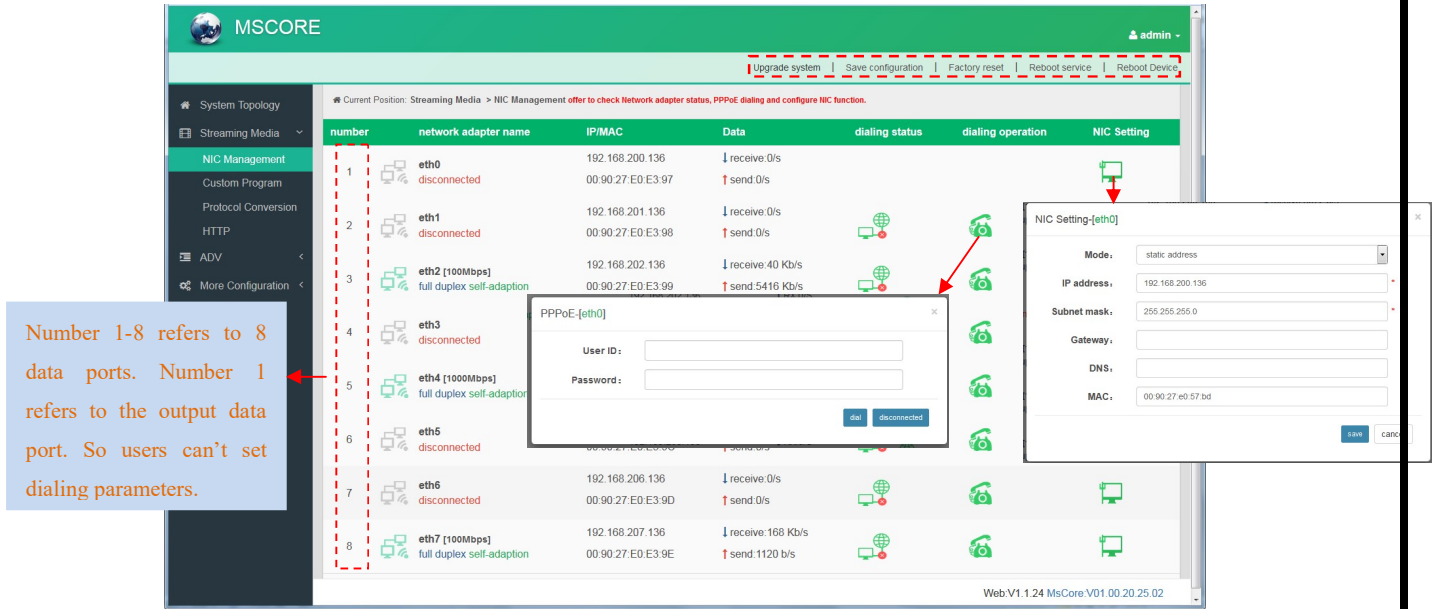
MSCORE

admin

Upgrade system | Save configuration | Factory reset | Reboot service | Reboot Device

System Topology
Streaming Media
NIC Management
Custom Program
Protocol Conversion
HTTP
ADV
More Configuration

Current Position: Streaming Media > NIC Management offer to check Network adapter status, PPPoE dialing and configure NIC function.

| number | network adapter name | IP/MAC | Data | dialing status | dialing operation | NIC Setting |
|---|---|---|---|---|---|---|
| 1 | eth0 disconnected | 192.168.200.136 00:90:27:E0:E3:97 | receive:0/s send:0/s | | | |
| 2 | eth1 disconnected | 192.168.201.136 00:90:27:E0:E3:98 | receive:0/s send:0/s | | | |
| 3 | eth2 [100Mbps] full duplex self-adaption | 192.168.202.136 00:90:27:E0:E3:99 | receive:40 Kb/s send:5416 Kb/s | | | |
| 4 | eth3 disconnected | | | | | |
| 5 | eth4 [1000Mbps] full duplex self-adaption | | | | | |
| 6 | eth5 disconnected | | | | | |
| 7 | eth6 disconnected | 192.168.206.136 00:90:27:E0:E3:9D | receive:0/s send:0/s | | | |
| 8 | eth7 [100Mbps] full duplex self-adaption | 192.168.207.136 00:90:27:E0:E3:9E | receive:168 Kb/s send:1120 b/s | | | |

PPPoE-[eth0]
User ID:
Password:
dial disconnected

NIC Setting-[eth0]
Mode: static address
IP address: 192.168.200.136 *
Subnet mask: 255.255.255.0 *
Gateway:
DNS:
MAC: 00:90:27:e0:57:bd
save cancel

Number 1-8 refers to 8 data ports. Number 1 refers to the output data port. So users can’t set dialing parameters.

Web:V1.1.24 MsCore:V01.00.20.25.02